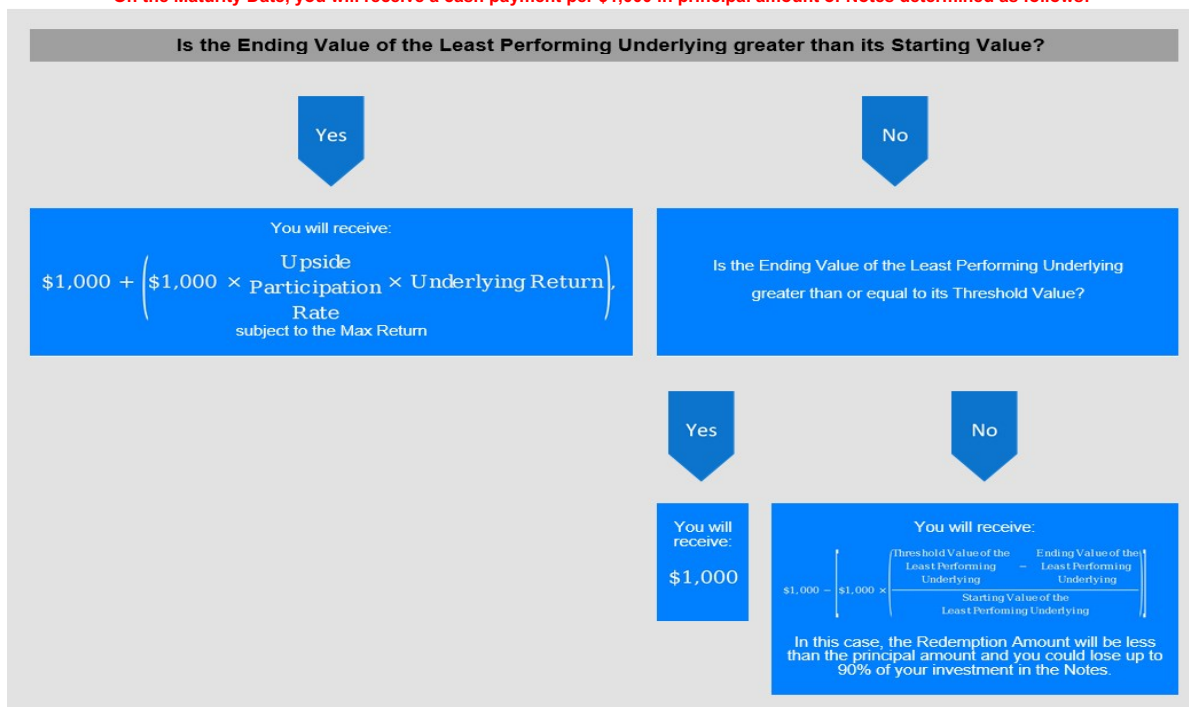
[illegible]

Is the Ending Value of the Least Performing Underlying greater than its Starting Value?

Yes

No

You will receive:

$\$1{,}000 + \left(\$1{,}000 \times \text{Upside Participation Rate} \times \text{Underlying Return}\right),$

subject to the Max Return

Is the Ending Value of the Least Performing Underlying greater than or equal to its Threshold Value?

Yes

No

You will receive:

$1,000

You will receive:

$\$1{,}000 - \left(\$1{,}000 \times \frac{\text{Threshold Value of the Least Performing Underlying} - \text{Ending Value of the Least Performing Underlying}}{\text{Starting Value of the Least Perfoming Underlying}}\right)$

In this case, the Redemption Amount will be less than the principal amount and you could lose up to 90% of your investment in the Notes.